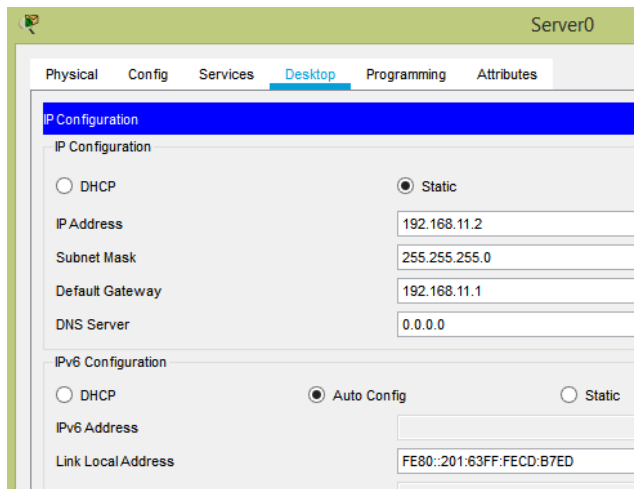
Server0

Physical | Config | Services | Desktop | Programming | Attributes

IP Configuration

IP Configuration

DHCP
Static

IP Address 192.168.11.2
Subnet Mask 255.255.255.0
Default Gateway 192.168.11.1
DNS Server 0.0.0.0

IPv6 Configuration

DHCP
Auto Config
Static

IPv6 Address
Link Local Address FE80::201:63FF:FECD:B7ED